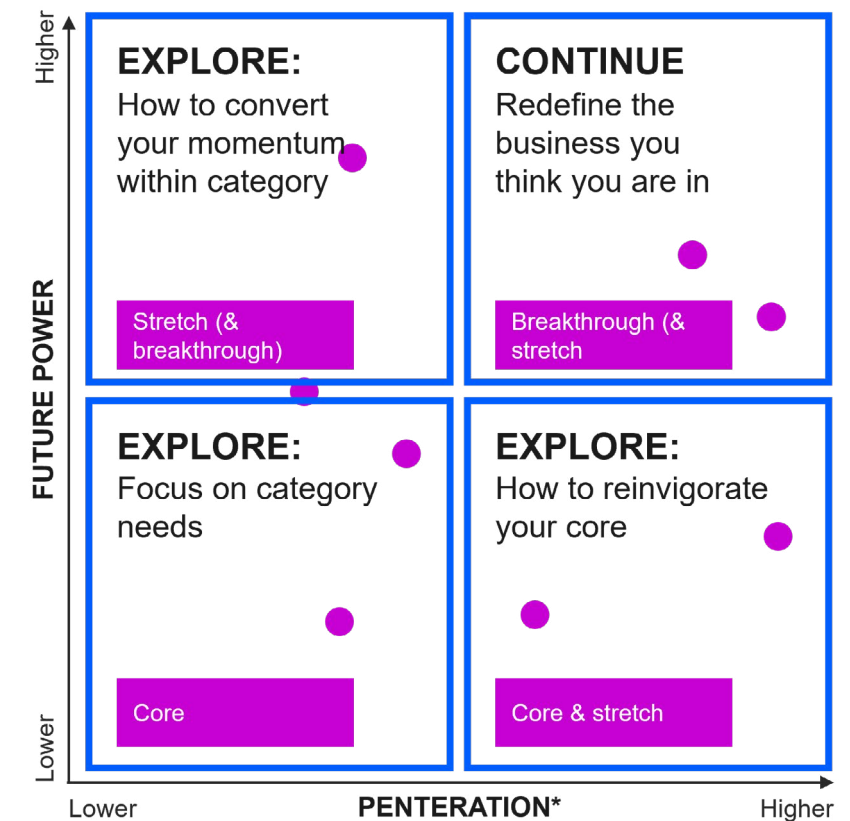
Higher

EXPLORE:
How to convert your momentum within category

Stretch (& breakthrough)

CONTINUE
Redefine the business you think you are in

Breakthrough (& stretch)

FUTURE POWER

EXPLORE:
Focus on category needs

Core

EXPLORE:
How to reinvigorate your core

Core & stretch

Lower

Lower

PENTERATION*

Higher